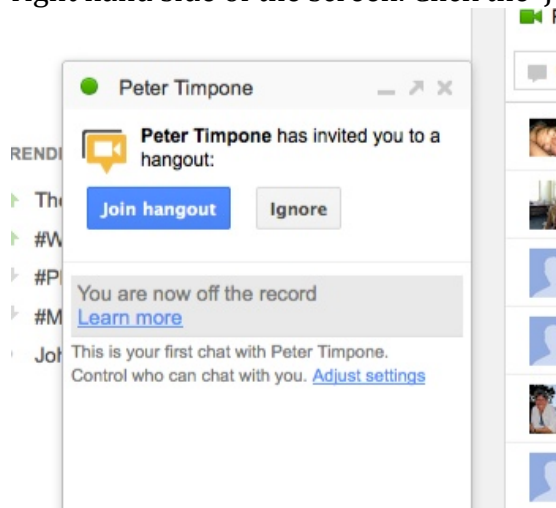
right hand side of the screen. Click the "J

Peter Timpone

Peter Timpone has invited you to a hangout:

Join hangout

Ignore

RENDI

Th

#W

#P

#M

Joh

You are now off the record
Learn more

This is your first chat with Peter Timpone. Control who can chat with you. Adjust settings